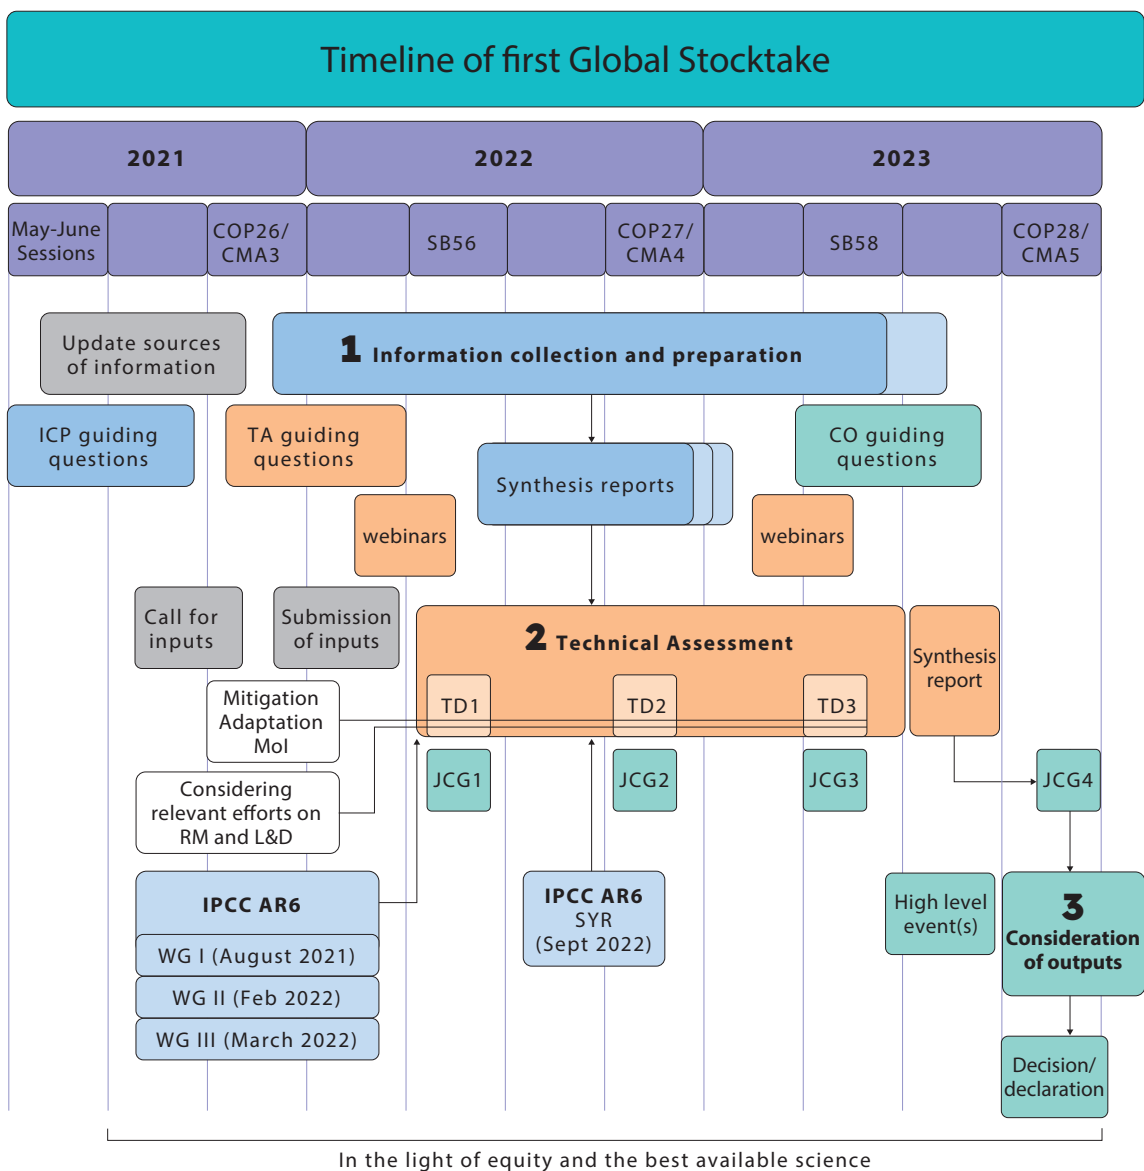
Timeline of first Global Stocktake

2021

2022

2023

May-June Sessions

COP26/ CMA3

SB56

COP27/ CMA4

SB58

COP28/ CMA5

Update sources of information

1 Information collection and preparation

ICP guiding questions

TA guiding questions

CO guiding questions

Synthesis reports

webinars

webinars

Call for inputs

Submission of inputs

2 Technical Assessment

Synthesis report

Mitigation Adaptation MoI

TD1

TD2

TD3

Considering relevant efforts on RM and L&D

JCG1

JCG2

JCG3

JCG4

IPCC AR6

WG I (August 2021)

WG II (Feb 2022)

WG III (March 2022)

IPCC AR6 SYR (Sept 2022)

High level event(s)

3 Consideration of outputs

Decision/ declaration

In the light of equity and the best available science